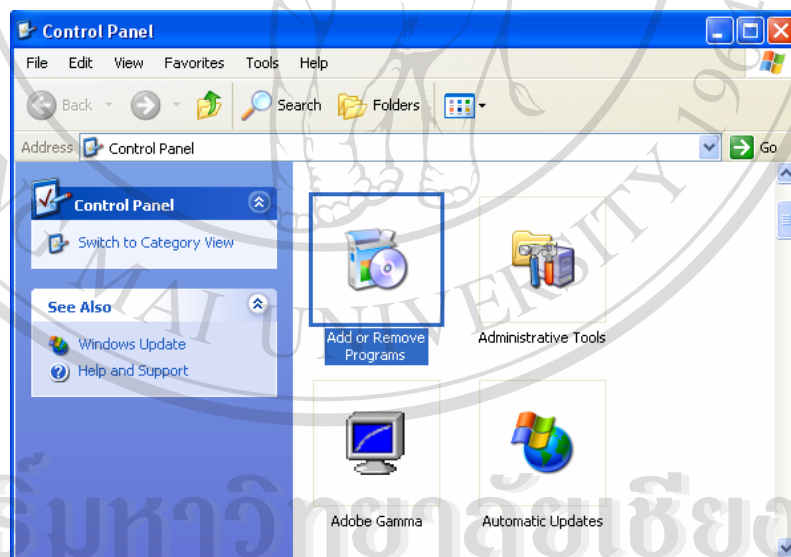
Control Panel

File Edit View Favorites Tools Help

Back Search Folders

Address Control Panel Go

Control Panel

Switch to Category View

See Also

Windows Update

Help and Support

Add or Remove Programs

Administrative Tools

Adobe Gamma

Automatic Updates

MAI UNIVERSITY

ลิขสิทธิ์มหาวิทยาลัยเชียงใหม่